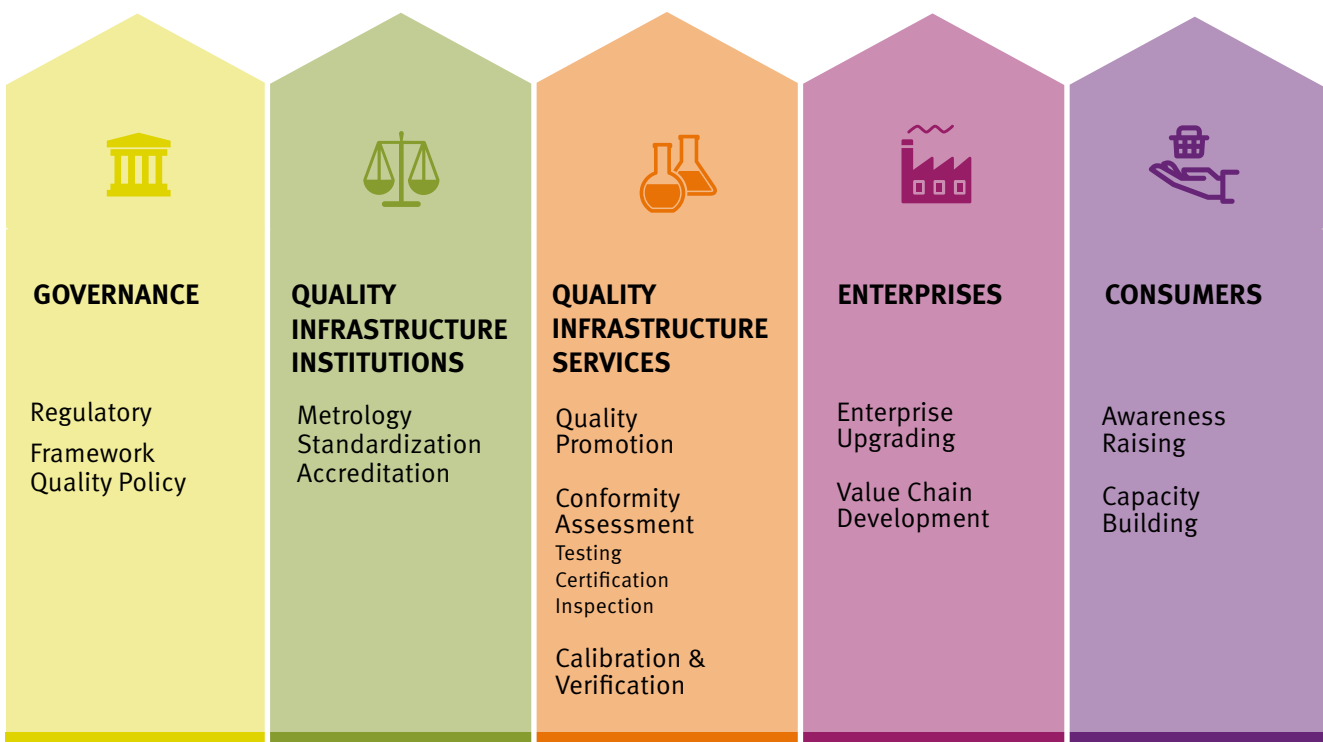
GOVERNANCE

Regulatory

Framework
Quality Policy

QUALITY INFRASTRUCTURE INSTITUTIONS

Metrology
Standardization
Accreditation

QUALITY INFRASTRUCTURE SERVICES

Quality Promotion

Conformity Assessment
Testing
Certification
Inspection

Calibration & Verification

ENTERPRISES

Enterprise Upgrading

Value Chain Development

CONSUMERS

Awareness Raising

Capacity Building